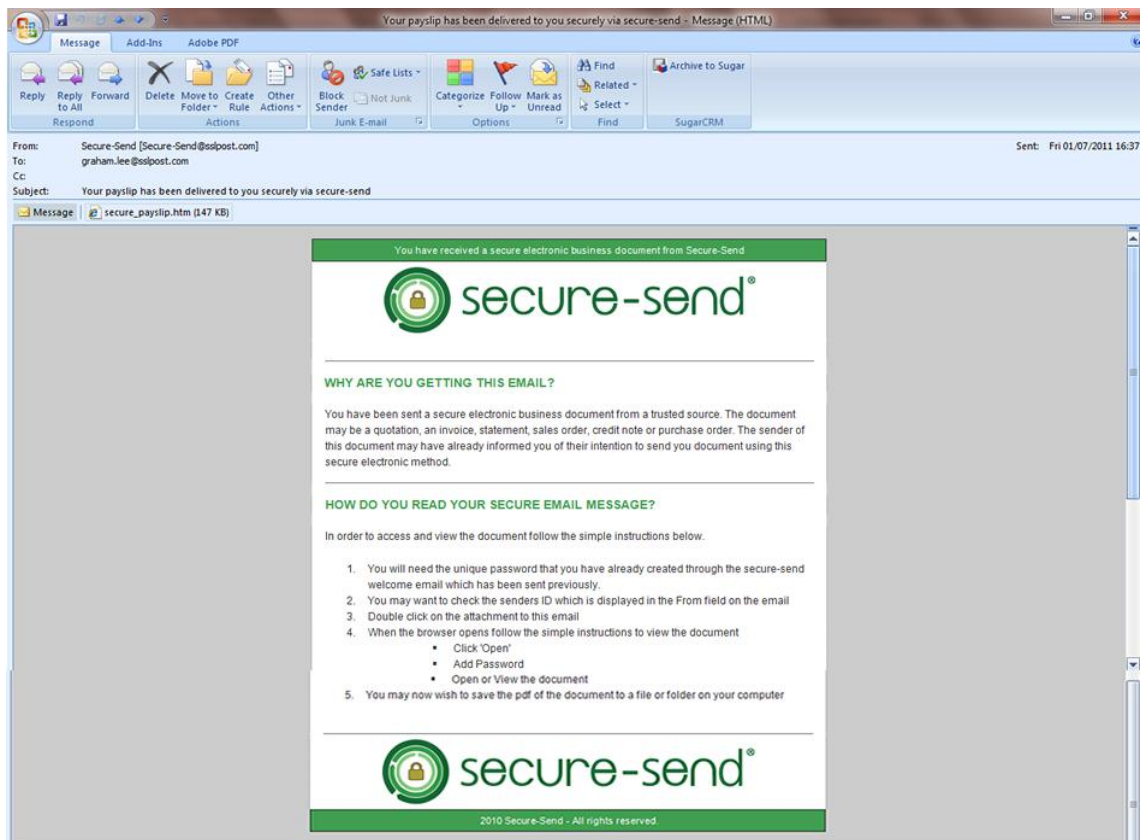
Your payslip has been delivered to you securely via secure-send - Message (HTML)

Message Add-Ins Adobe PDF

Reply Reply to All Forward
Respond

Delete Move to Folder Create Rule Other Actions
Actions

Block Sender Safe Lists Not Junk
Junk E-mail

Categorize Follow Up Mark as Unread
Options

Find Related Select
Find

Archive to Sugar
SugarCRM

From: Secure-Send [Secure-Send@sslpost.com]
To: graham.lee@sslpost.com
Cc:
Subject: Your payslip has been delivered to you securely via secure-send

Sent: Fri 01/07/2011 16:37

Message secure_payslip.htm (147 KB)

You have received a secure electronic business document from Secure-Send

secure-send®

WHY ARE YOU GETTING THIS EMAIL?

You have been sent a secure electronic business document from a trusted source. The document may be a quotation, an invoice, statement, sales order, credit note or purchase order. The sender of this document may have already informed you of their intention to send you document using this secure electronic method.

HOW DO YOU READ YOUR SECURE EMAIL MESSAGE?

In order to access and view the document follow the simple instructions below.

1. You will need the unique password that you have already created through the secure-send welcome email which has been sent previously.
2. You may want to check the senders ID which is displayed in the From field on the email
3. Double click on the attachment to this email
4. When the browser opens follow the simple instructions to view the document
 - Click 'Open'
 - Add Password
 - Open or View the document
5. You may now wish to save the pdf of the document to a file or folder on your computer

secure-send®

2010 Secure-Send - All rights reserved.